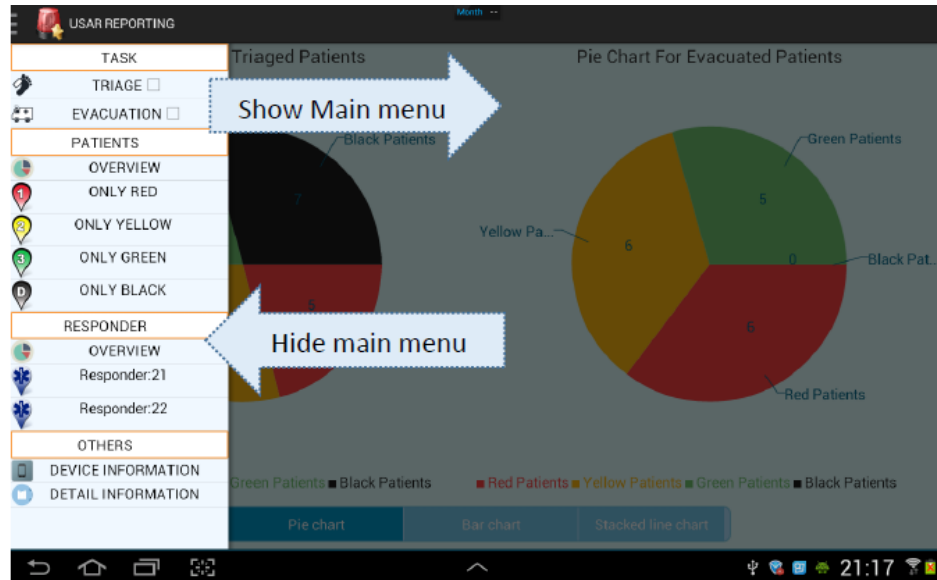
USAR REPORTING

Month --

TASK
TRIAGE
EVACUATION
PATIENTS
OVERVIEW
ONLY RED
ONLY YELLOW
ONLY GREEN
ONLY BLACK
RESPONDER
OVERVIEW
Responder:21
Responder:22
OTHERS
DEVICE INFORMATION
DETAIL INFORMATION

Triaged Patients

Show Main menu

Black Patients
7
6

Hide main menu

Green Patients ■ Black Patients

Pie Chart For Evacuated Patients

Green Patients
5
Yellow Pa...
6
0
Black Pat...
6
Red Patients

■ Red Patients ■ Yellow Patients ■ Green Patients ■ Black Patients

Pie chart | Bar chart | Stacked line chart

21:17